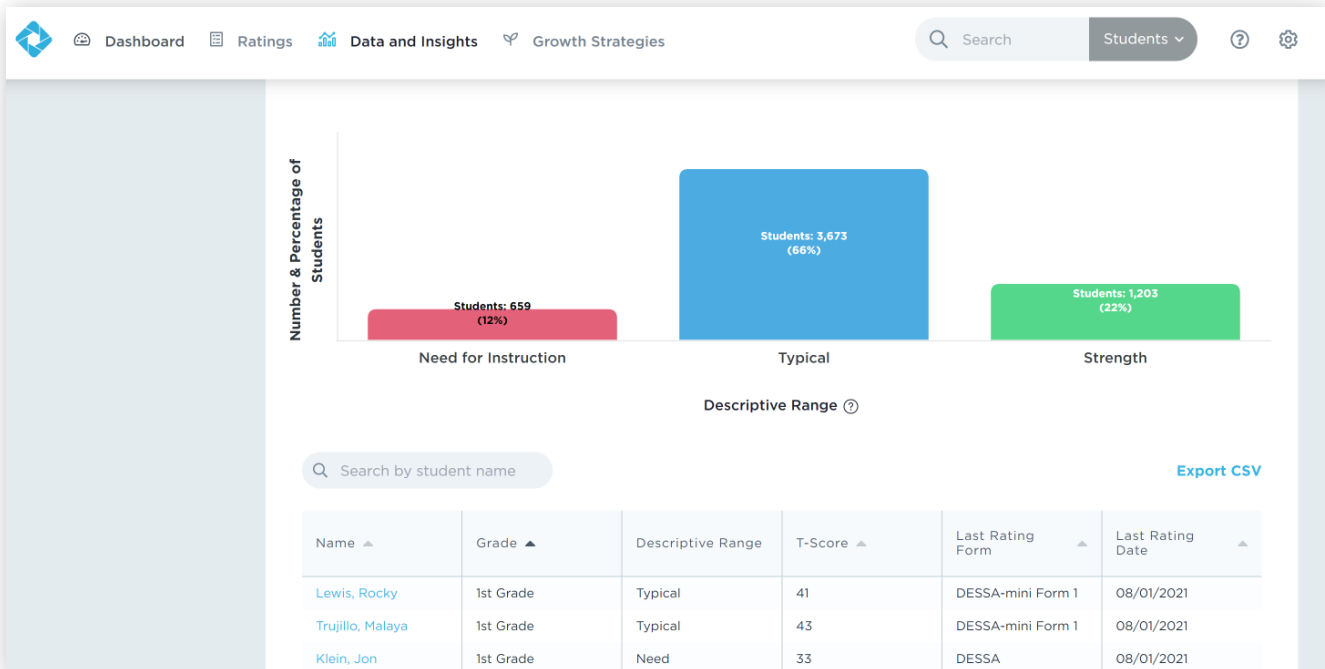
Dashboard Ratings Data and Insights Growth Strategies Search Students

Number & Percentage of Students

Students: 659 (12%)

Students: 3,673 (66%)

Students: 1,203 (22%)

Need for Instruction Typical Strength

Descriptive Range

Search by student name

Export CSV

| Name | Grade | Descriptive Range | T-Score | Last Rating Form | Last Rating Date |
|---|---|---|---|---|---|
| Lewis, Rocky | 1st Grade | Typical | 41 | DESSA-mini Form 1 | 08/01/2021 |
| Trujillo, Malaya | 1st Grade | Typical | 43 | DESSA-mini Form 1 | 08/01/2021 |
| Klein, Jon | 1st Grade | Need | 33 | DESSA | 08/01/2021 |